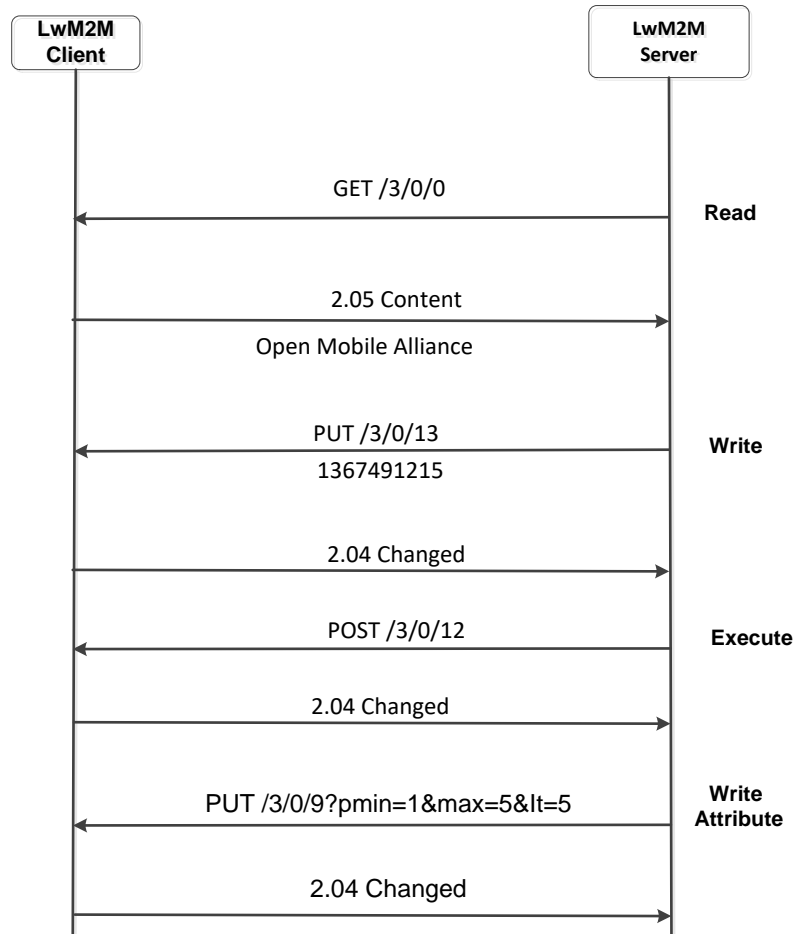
LwM2M Client

LwM2M Server

GET /3/0/0

Read

2.05 Content

Open Mobile Alliance

PUT /3/0/13

Write

1367491215

2.04 Changed

POST /3/0/12

Execute

2.04 Changed

PUT /3/0/9?pmin=1&max=5&lt=5

Write Attribute

2.04 Changed